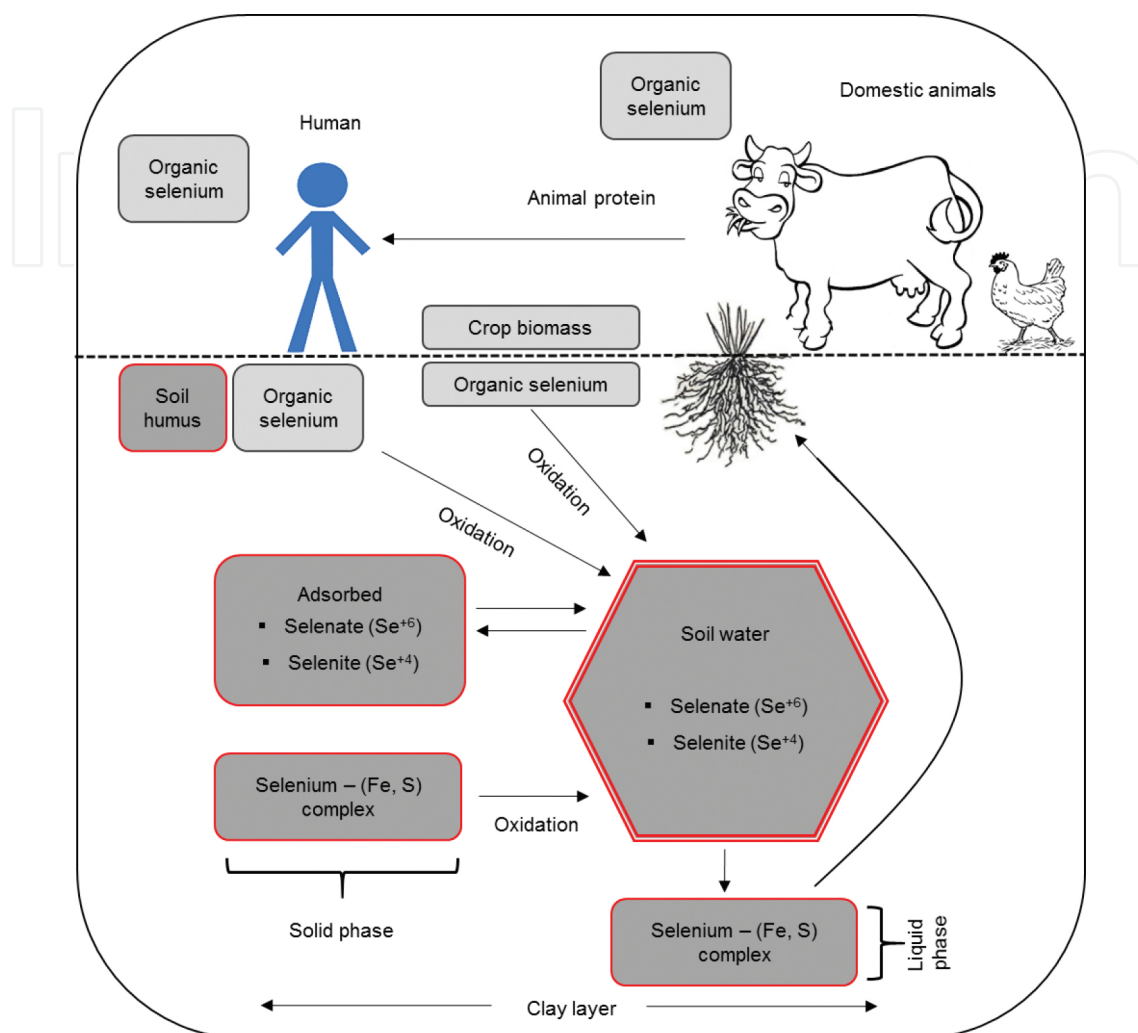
Organic selenium

Domestic animals

Human

Organic selenium

Animal protein

Crop biomass

Soil humus

Organic selenium

Organic selenium

Oxidation

Oxidation

Adsorbed
▪ Selenate ($Se^{+6}$)
▪ Selenite ($Se^{+4}$)

Soil water

▪ Selenate ($Se^{+6}$)
▪ Selenite ($Se^{+4}$)

Selenium – (Fe, S) complex

Oxidation

Solid phase

Selenium – (Fe, S) complex

Liquid phase

Clay layer